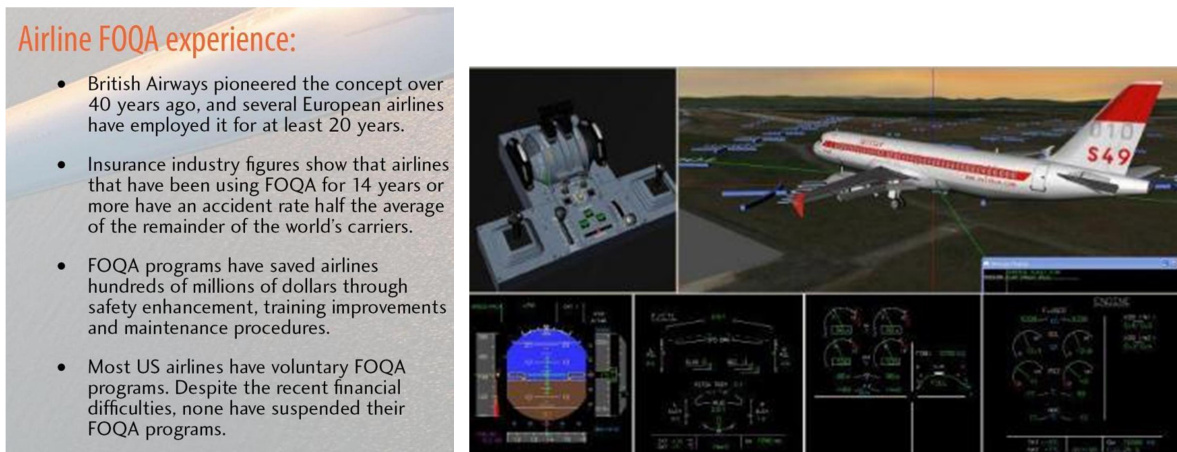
Airline FOQA experience:

- British Airways pioneered the concept over 40 years ago, and several European airlines have employed it for at least 20 years.

- Insurance industry figures show that airlines that have been using FOQA for 14 years or more have an accident rate half the average of the remainder of the world's carriers.

- FOQA programs have saved airlines hundreds of millions of dollars through safety enhancement, training improvements and maintenance procedures.

- Most US airlines have voluntary FOQA programs. Despite the recent financial difficulties, none have suspended their FOQA programs.

010
S49

ENGINE